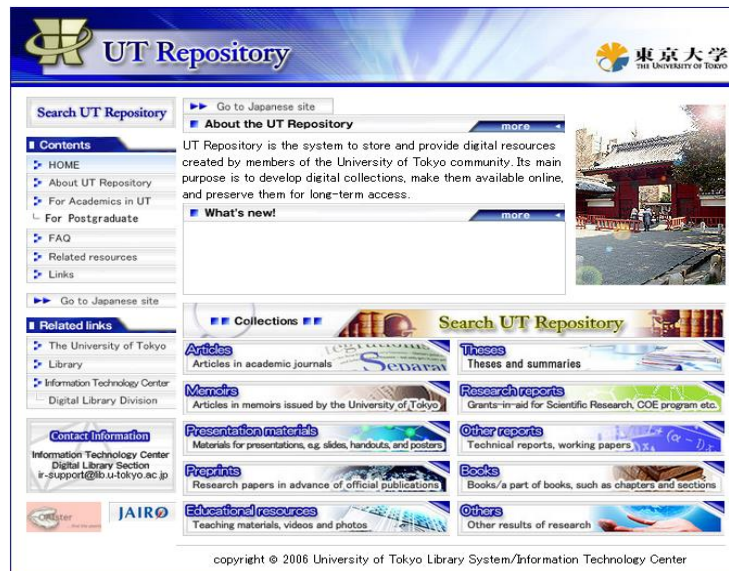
UT Repository
東京大学
THE UNIVERSITY OF TOKYO

Search UT Repository

Contents
HOME
About UT Repository
For Academics in UT
For Postgraduate
FAQ
Related resources
Links

Go to Japanese site

Related links
The University of Tokyo
Library
Information Technology Center
Digital Library Division

Contact Information
Information Technology Center
Digital Library Section
ir-support@lib.u-tokyo.ac.jp

OAIster
JAIRO

Go to Japanese site

About the UT Repository
more

UT Repository is the system to store and provide digital resources created by members of the University of Tokyo community. Its main purpose is to develop digital collections, make them available online, and preserve them for long-term access.

What's new!
more

Collections
Search UT Repository

Articles
Articles in academic journals

Theses
Theses and summaries

Memoirs
Articles in memoirs issued by the University of Tokyo

Research reports
Grants-in-aid for Scientific Research, COE program etc.

Presentation materials
Materials for presentations, e.g. slides, handouts, and posters

Other reports
Technical reports, working papers

Preprints
Research papers in advance of official publications

Books
Books/a part of books, such as chapters and sections

Educational resources
Teaching materials, videos and photos

Others
Other results of research

copyright © 2006 University of Tokyo Library System/Information Technology Center